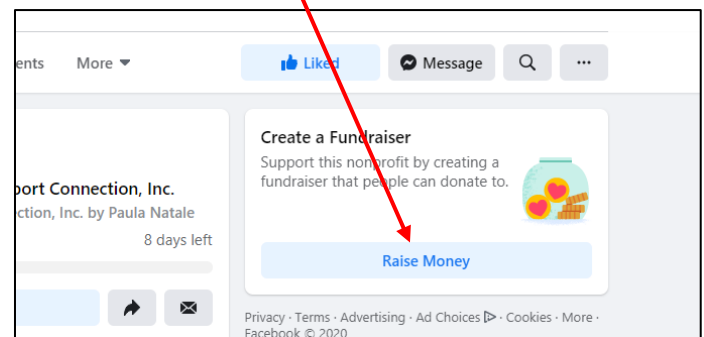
ents More ▾

Liked

Message

port Connection, Inc.

ction, Inc. by Paula Natale

8 days left

Create a Fundraiser

Support this nonprofit by creating a fundraiser that people can donate to.

Raise Money

Privacy · Terms · Advertising · Ad Choices · Cookies · More · Facebook © 2020